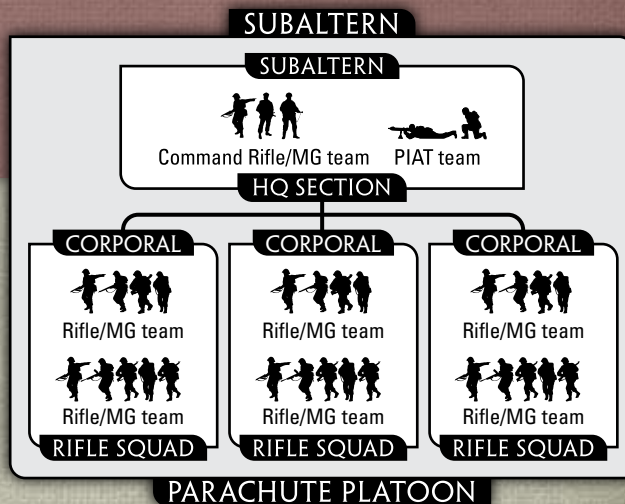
SUBALTERN

SUBALTERN

Command Rifle/MG team

PIAT team

HQ SECTION

CORPORAL

Rifle/MG team

Rifle/MG team

RIFLE SQUAD

CORPORAL

Rifle/MG team

Rifle/MG team

RIFLE SQUAD

CORPORAL

Rifle/MG team

Rifle/MG team

RIFLE SQUAD

PARACHUTE PLATOON